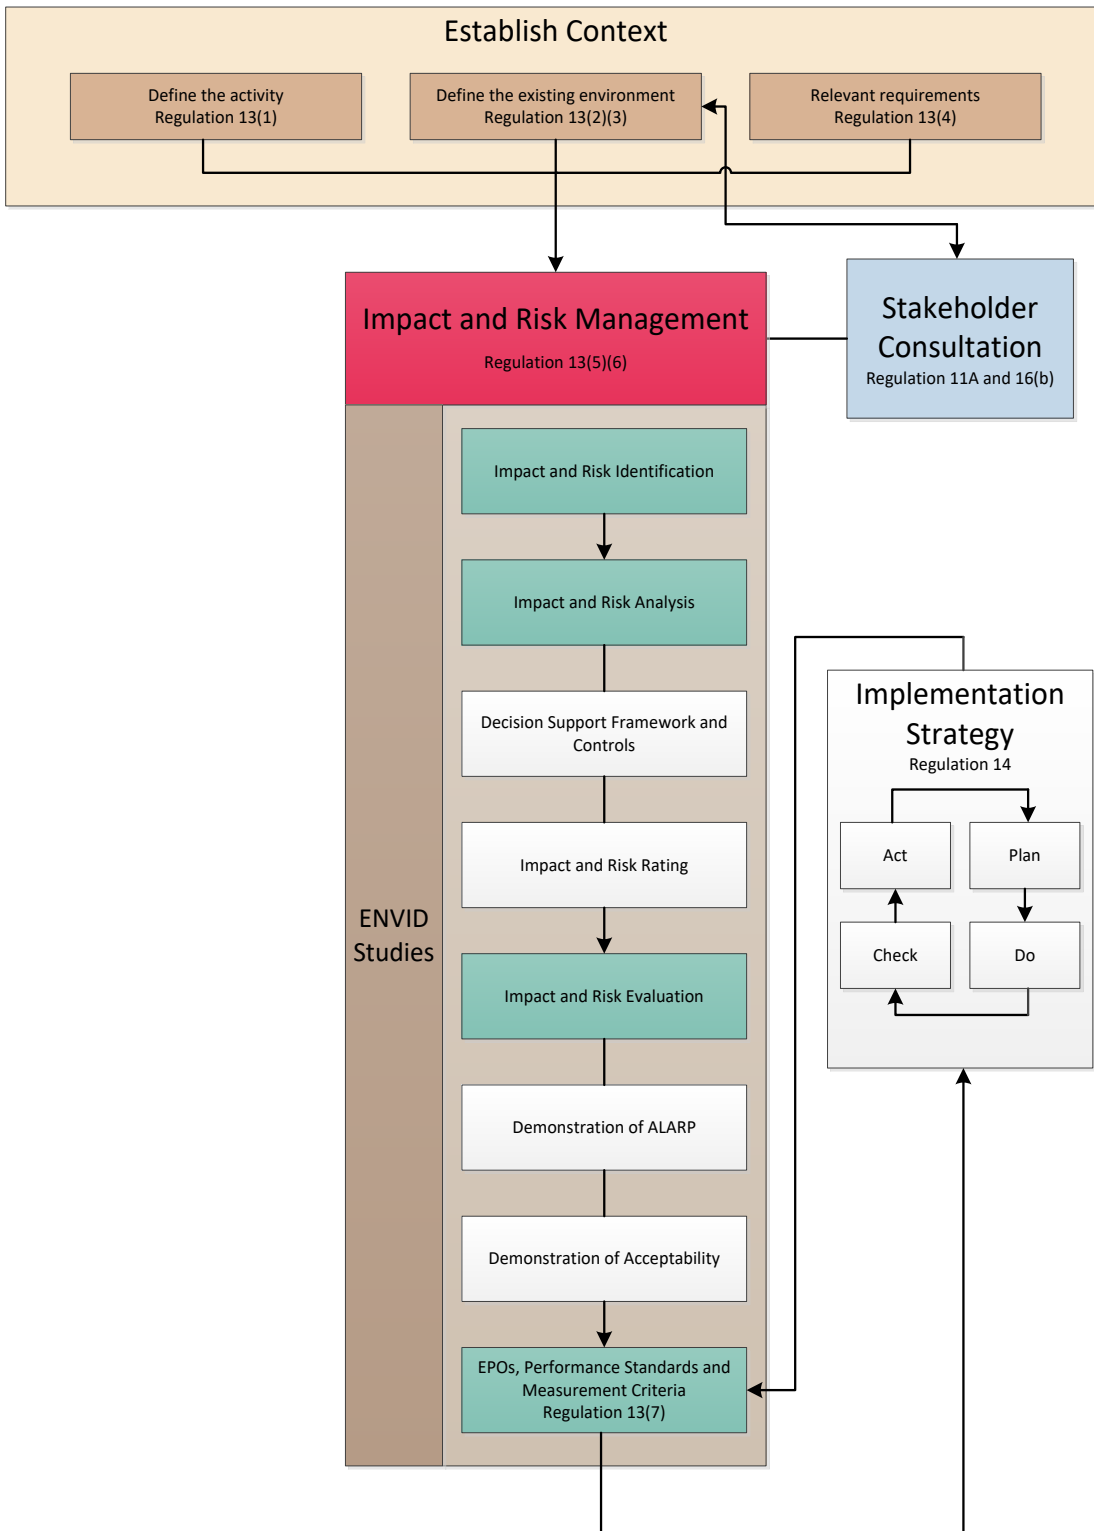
Establish Context

Define the activity
Regulation 13(1)

Define the existing environment
Regulation 13(2)(3)

Relevant requirements
Regulation 13(4)

Impact and Risk Management
Regulation 13(5)(6)

Stakeholder Consultation
Regulation 11A and 16(b)

ENVID Studies

Impact and Risk Identification

Impact and Risk Analysis

Decision Support Framework and Controls

Impact and Risk Rating

Impact and Risk Evaluation

Demonstration of ALARP

Demonstration of Acceptability

EPOs, Performance Standards and Measurement Criteria
Regulation 13(7)

Implementation Strategy
Regulation 14

Act

Plan

Check

Do